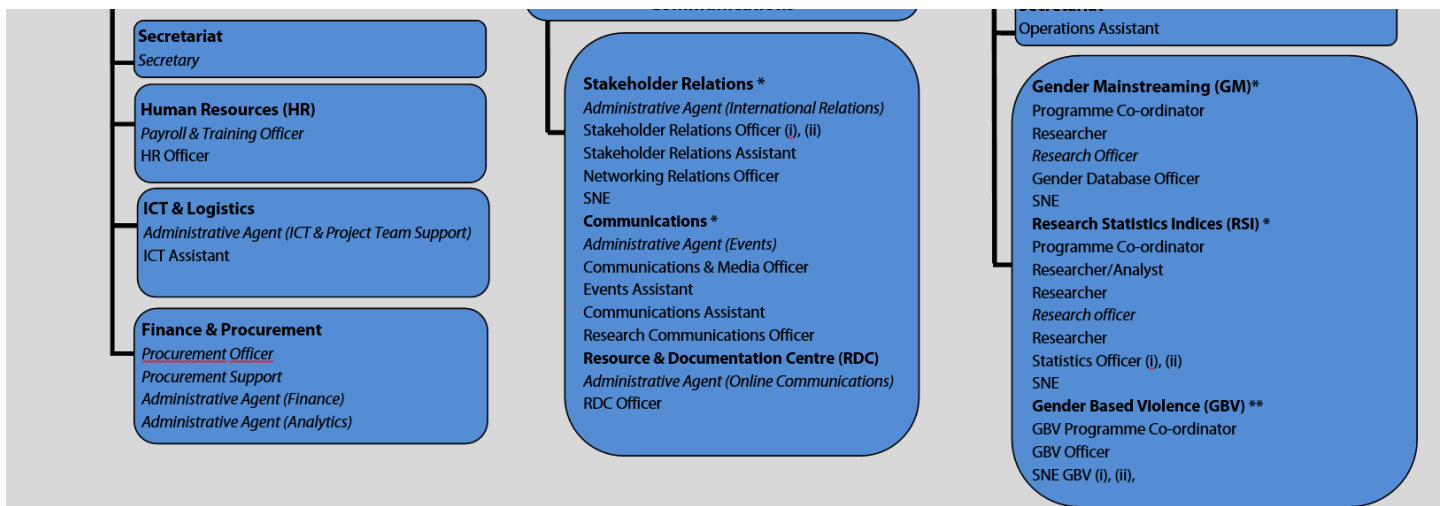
Secretariat
Secretary

Human Resources (HR)
Payroll & Training Officer
HR Officer

ICT & Logistics
Administrative Agent (ICT & Project Team Support)
ICT Assistant

Finance & Procurement
Procurement Officer
Procurement Support
Administrative Agent (Finance)
Administrative Agent (Analytics)

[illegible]

Stakeholder Relations *
Administrative Agent (International Relations)
Stakeholder Relations Officer (i), (ii)
Stakeholder Relations Assistant
Networking Relations Officer
SNE
Communications *
Administrative Agent (Events)
Communications & Media Officer
Events Assistant
Communications Assistant
Research Communications Officer
Resource & Documentation Centre (RDC)
Administrative Agent (Online Communications)
RDC Officer

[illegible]
Operations Assistant

Gender Mainstreaming (GM)*
Programme Co-ordinator
Researcher
Research Officer
Gender Database Officer
SNE
Research Statistics Indices (RSI) *
Programme Co-ordinator
Researcher/Analyst
Researcher
Research officer
Researcher
Statistics Officer (i), (ii)
SNE
Gender Based Violence (GBV) **
GBV Programme Co-ordinator
GBV Officer
SNE GBV (i), (ii),